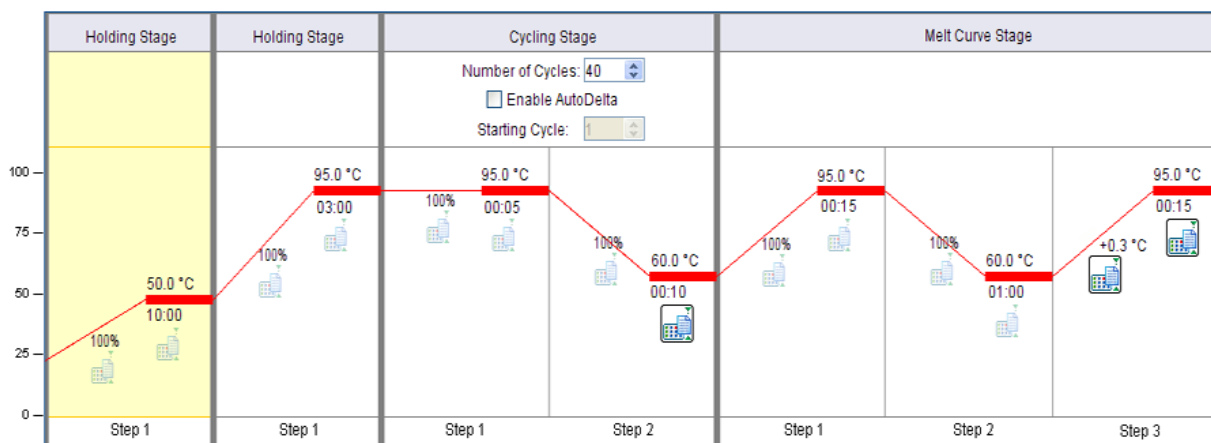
Holding Stage | Holding Stage | Cycling Stage | Melt Curve Stage

Number of Cycles: 40
Enable AutoDelta
Starting Cycle: 1

100
75
50
25
0

100%
50.0 °C
10:00

100%
95.0 °C
03:00

100%
95.0 °C
00:05

100%
60.0 °C
00:10

100%
95.0 °C
00:15

100%
60.0 °C
01:00

+0.3 °C
95.0 °C
00:15

Step 1 | Step 1 | Step 1 | Step 2 | Step 1 | Step 2 | Step 3